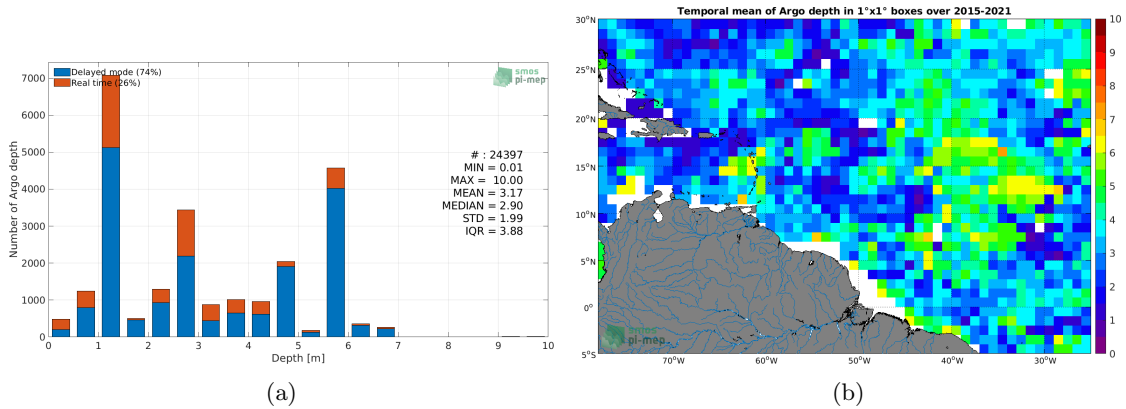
Delayed mode (74%)
Real time (26%)
smos pi-mep

Number of Argo depth
7000
6000
5000
4000
3000
2000
1000
0
0 1 2 3 4 5 6 7 8 9 10
Depth [m]

# : 24397
MIN = 0.01
MAX = 10.00
MEAN = 3.17
MEDIAN = 2.90
STD = 1.99
IQR = 3.88

(a)

Temporal mean of Argo depth in 1°x1° boxes over 2015-2021

30°N
25°N
20°N
15°N
10°N
5°N
0°
5°S
70°W 60°W 50°W 40°W 30°W

10
9
8
7
6
5
4
3
2
1
0

smos pi-mep

(b)